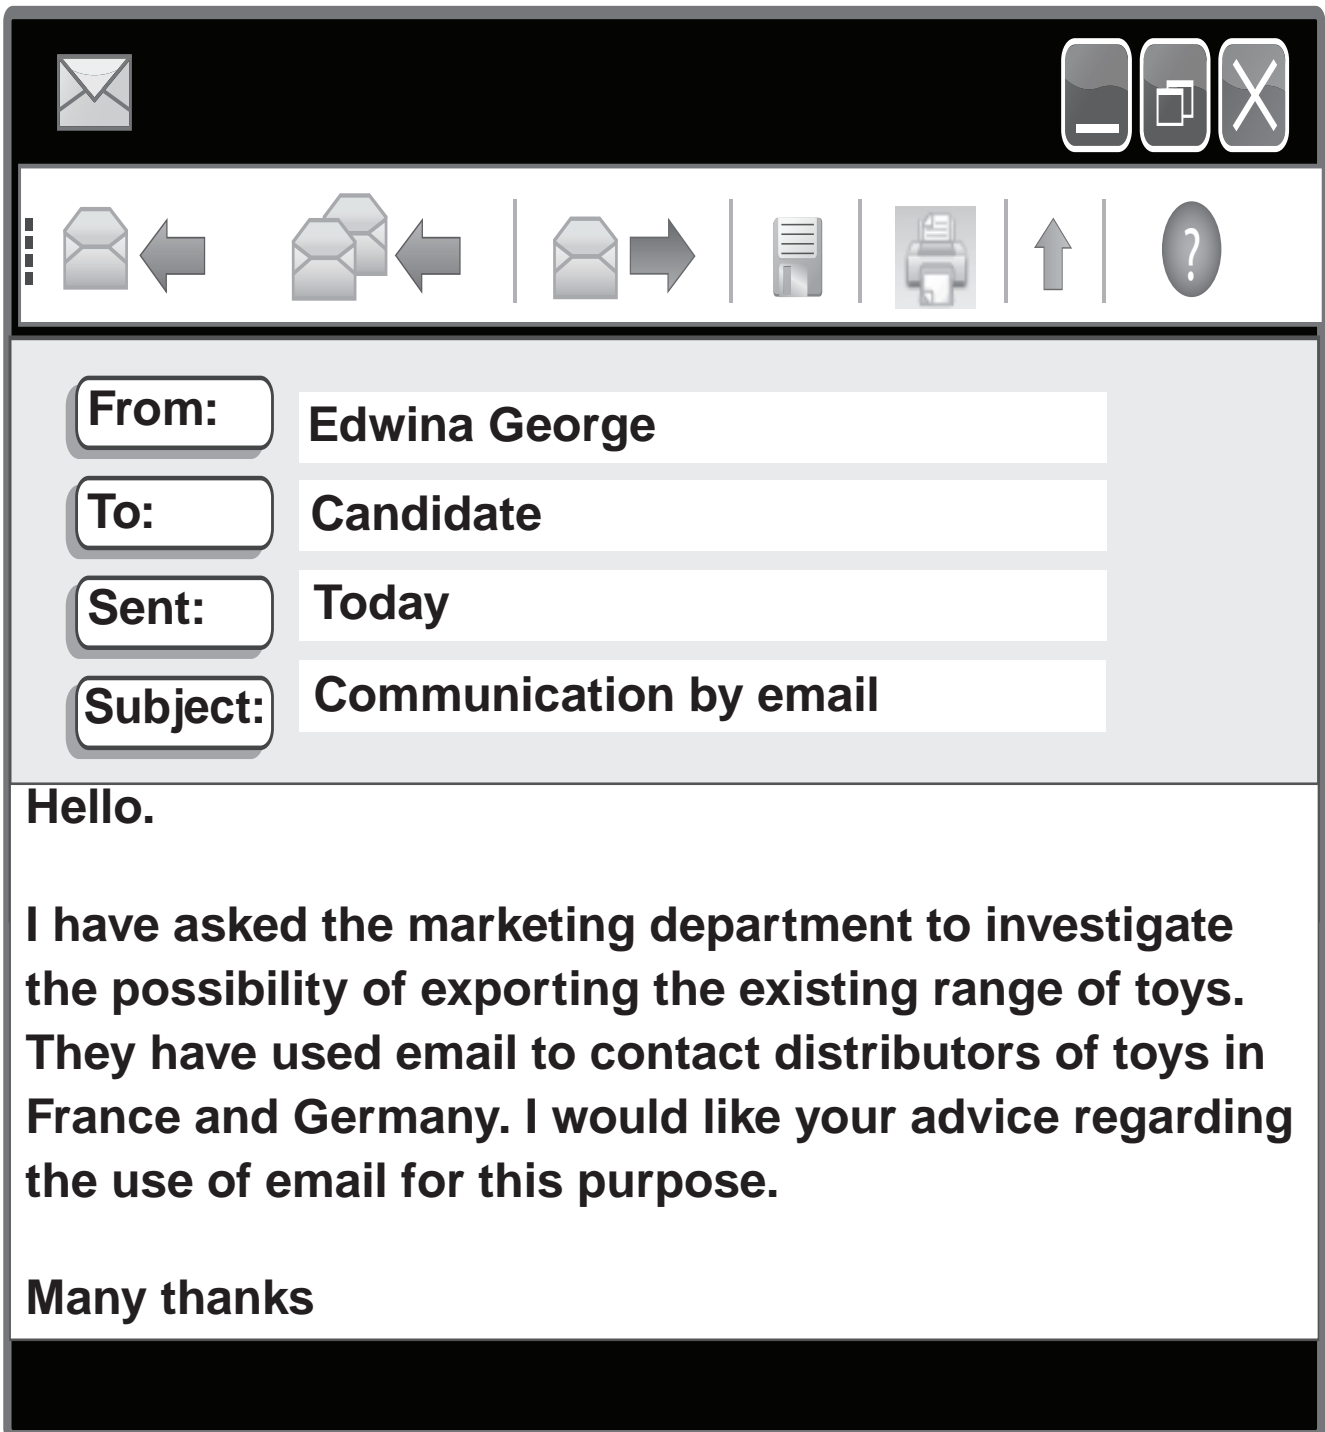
From: Edwina George
To: Candidate
Sent: Today
Subject: Communication by email

Hello.

I have asked the marketing department to investigate the possibility of exporting the existing range of toys. They have used email to contact distributors of toys in France and Germany. I would like your advice regarding the use of email for this purpose.

Many thanks